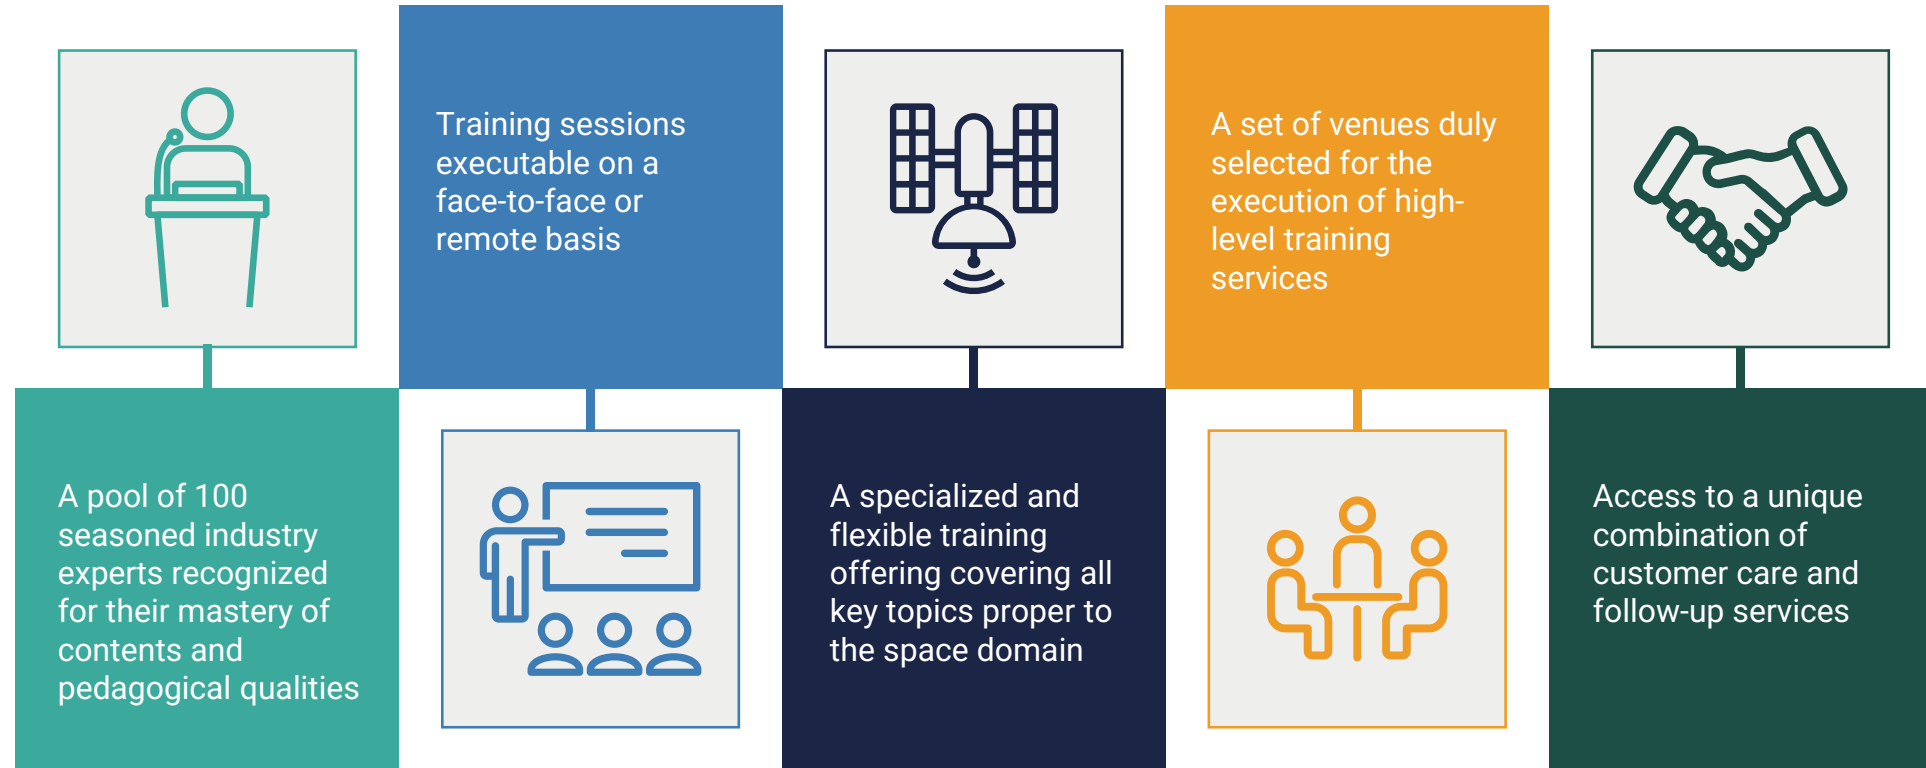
A pool of 100 seasoned industry experts recognized for their mastery of contents and pedagogical qualities

Training sessions executable on a face-to-face or remote basis

A specialized and flexible training offering covering all key topics proper to the space domain

A set of venues duly selected for the execution of high-level training services

Access to a unique combination of customer care and follow-up services